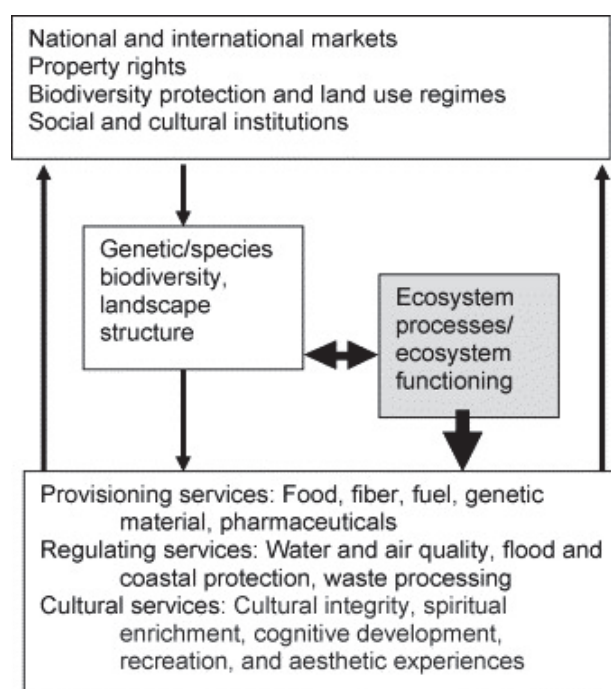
National and international markets
Property rights
Biodiversity protection and land use regimes
Social and cultural institutions

Genetic/species biodiversity, landscape structure

Ecosystem processes/ ecosystem functioning

Provisioning services: Food, fiber, fuel, genetic material, pharmaceuticals
Regulating services: Water and air quality, flood and coastal protection, waste processing
Cultural services: Cultural integrity, spiritual enrichment, cognitive development, recreation, and aesthetic experiences